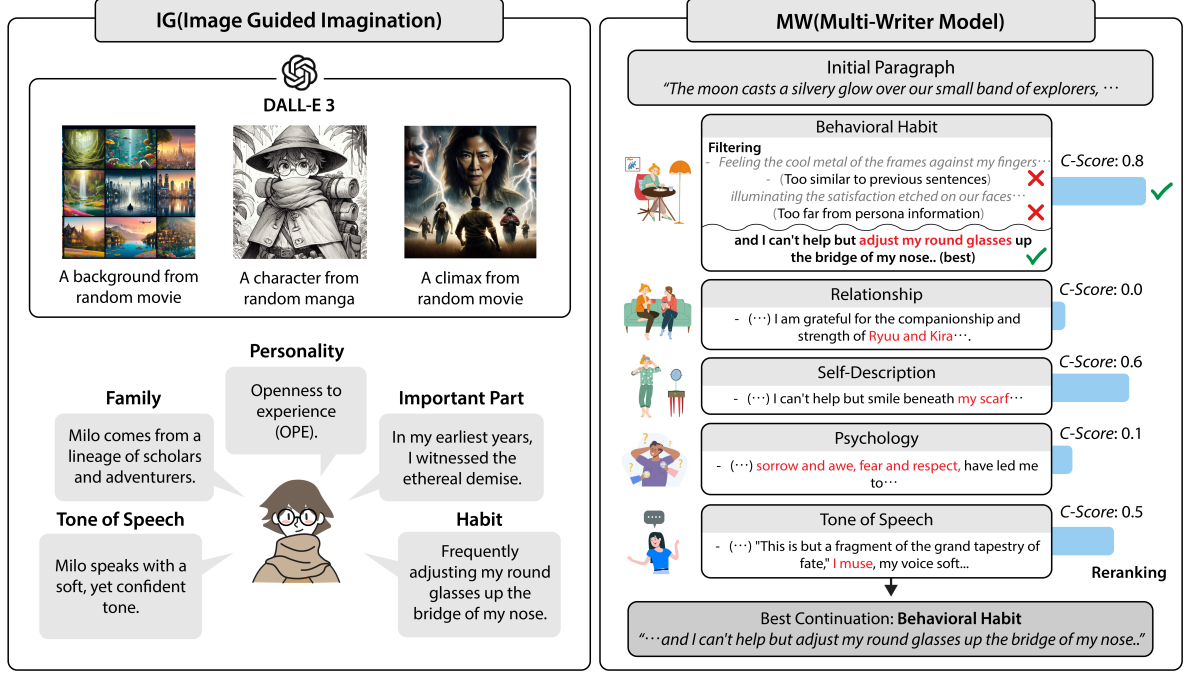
IG(Image Guided Imagination)

DALL-E 3

A background from random movie

A character from random manga

A climax from random movie

Personality

Openness to experience (OPE).

Family

Milo comes from a lineage of scholars and adventurers.

Important Part

In my earliest years, I witnessed the ethereal demise.

Tone of Speech

Milo speaks with a soft, yet confident tone.

Habit

Frequently adjusting my round glasses up the bridge of my nose.

MW(Multi-Writer Model)

Initial Paragraph
"The moon casts a silvery glow over our small band of explorers, ⋯

Behavioral Habit

Filtering
- Feeling the cool metal of the frames against my fingers⋯
- (Too similar to previous sentences)
illuminating the satisfaction etched on our faces⋯
(Too far from persona information)

and I can't help but adjust my round glasses up the bridge of my nose.. (best)

C-Score: 0.8

Relationship
- (⋯) I am grateful for the companionship and strength of Ryuu and Kira⋯.

C-Score: 0.0

Self-Description
- (⋯) I can't help but smile beneath my scarf⋯

C-Score: 0.6

Psychology
- (⋯) sorrow and awe, fear and respect, have led me to⋯

C-Score: 0.1

Tone of Speech
- (⋯) "This is but a fragment of the grand tapestry of fate," I muse, my voice soft...

C-Score: 0.5

Reranking

Best Continuation: Behavioral Habit
"⋯and I can't help but adjust my round glasses up the bridge of my nose.."